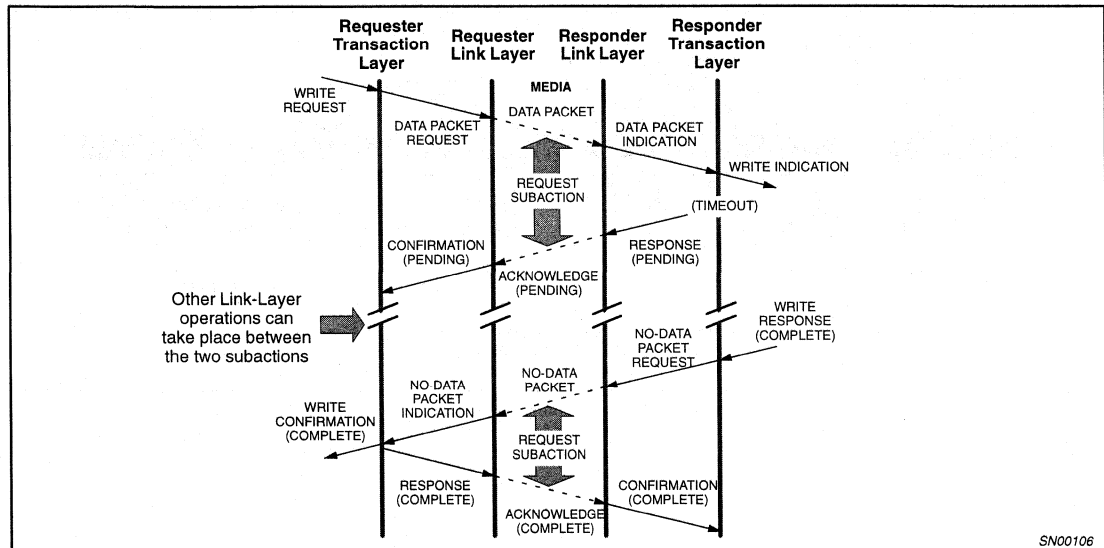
Requester Transaction Layer

Requester Link Layer

Responder Link Layer

Responder Transaction Layer

MEDIA

WRITE REQUEST

DATA PACKET

DATA PACKET REQUEST

DATA PACKET INDICATION

WRITE INDICATION

REQUEST SUBACTION

(TIMEOUT)

CONFIRMATION (PENDING)

RESPONSE (PENDING)

ACKNOWLEDGE (PENDING)

Other Link-Layer operations can take place between the two subactions

WRITE RESPONSE (COMPLETE)

NO-DATA PACKET REQUEST

NO-DATA PACKET

NO-DATA PACKET INDICATION

WRITE CONFIRMATION (COMPLETE)

REQUEST SUBACTION

RESPONSE (COMPLETE)

CONFIRMATION (COMPLETE)

ACKNOWLEDGE (COMPLETE)

SN00106